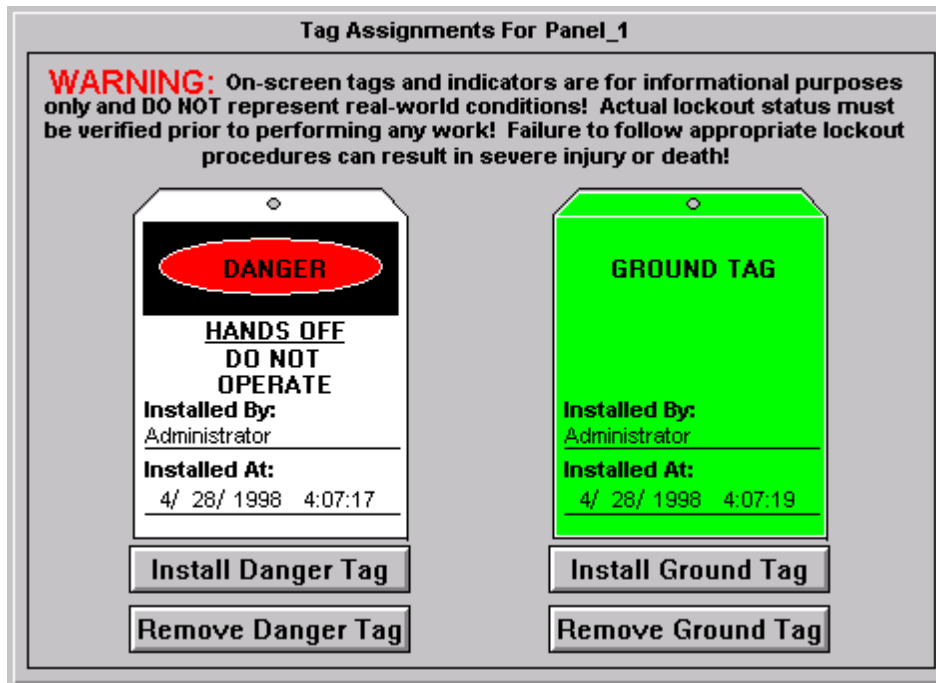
Tag Assignments For Panel_1

WARNING: On-screen tags and indicators are for informational purposes only and DO NOT represent real-world conditions! Actual lockout status must be verified prior to performing any work! Failure to follow appropriate lockout procedures can result in severe injury or death!

DANGER

HANDS OFF
DO NOT
OPERATE

Installed By:
Administrator

Installed At:
4/ 28/ 1998 4:07:17

Install Danger Tag

Remove Danger Tag

GROUND TAG

Installed By:
Administrator

Installed At:
4/ 28/ 1998 4:07:19

Install Ground Tag

Remove Ground Tag